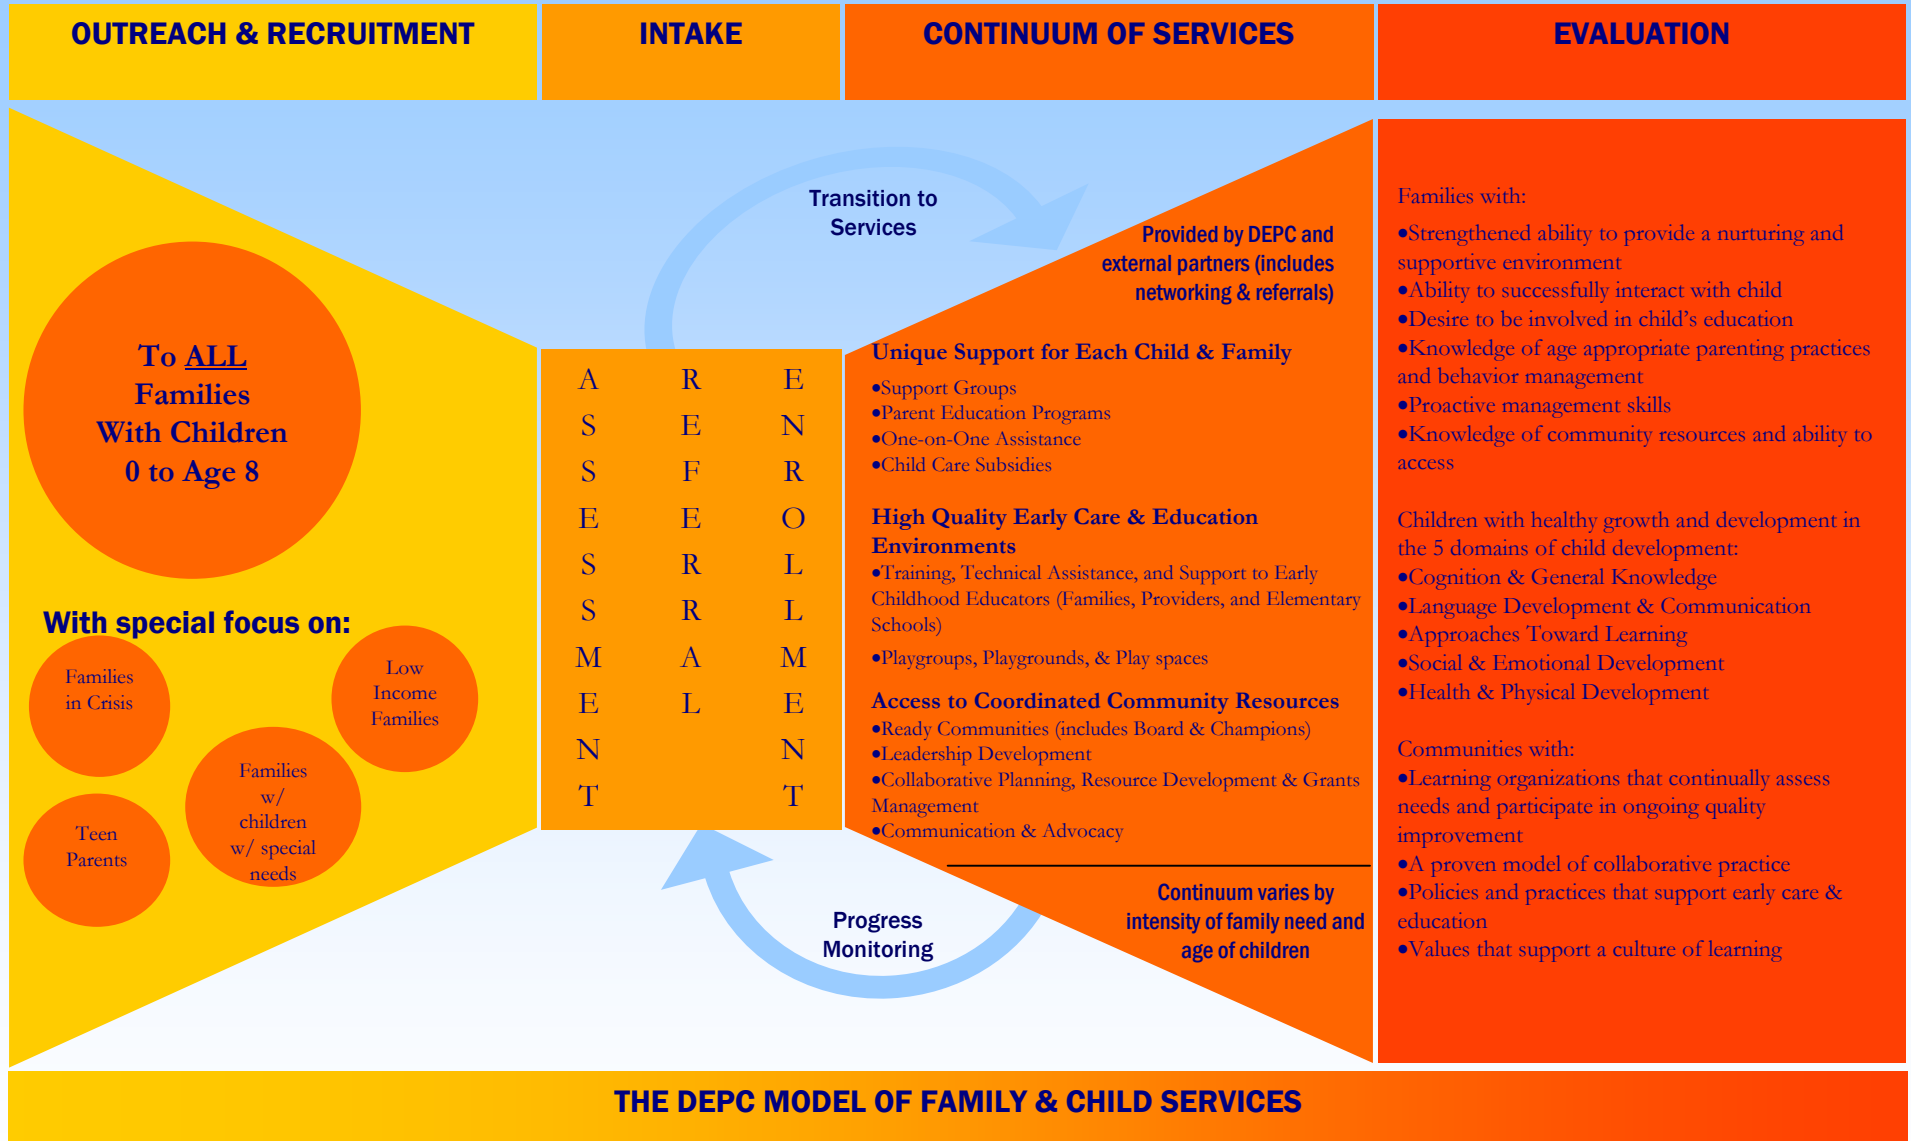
OUTREACH & RECRUITMENT

INTAKE

CONTINUUM OF SERVICES

EVALUATION

To ALL Families With Children 0 to Age 8

With special focus on:

Families in Crisis

Low Income Families

Families w/ children w/ special needs

Teen Parents

Transition to Services

| A | R | E |
|---|---|---|
| S | E | N |
| S | F | R |
| E | E | O |
| S | R | L |
| S | R | L |
| M | A | M |
| E | L | E |
| N | | N |
| T | | T |

Progress Monitoring

Provided by DEPC and external partners (includes networking & referrals)

Unique Support for Each Child & Family
•Support Groups
•Parent Education Programs
•One-on-One Assistance
•Child Care Subsidies

High Quality Early Care & Education Environments
•Training, Technical Assistance, and Support to Early Childhood Educators (Families, Providers, and Elementary Schools)
•Playgroups, Playgrounds, & Play spaces

Access to Coordinated Community Resources
•Ready Communities (includes Board & Champions)
•Leadership Development
•Collaborative Planning, Resource Development & Grants Management
•Communication & Advocacy

Continuum varies by intensity of family need and age of children

Families with:
•Strengthened ability to provide a nurturing and supportive environment
•Ability to successfully interact with child
•Desire to be involved in child's education
•Knowledge of age appropriate parenting practices and behavior management
•Proactive management skills
•Knowledge of community resources and ability to access

Children with healthy growth and development in the 5 domains of child development:
•Cognition & General Knowledge
•Language Development & Communication
•Approaches Toward Learning
•Social & Emotional Development
•Health & Physical Development

Communities with:
•Learning organizations that continually assess needs and participate in ongoing quality improvement
•A proven model of collaborative practice
•Policies and practices that support early care & education
•Values that support a culture of learning

THE DEPC MODEL OF FAMILY & CHILD SERVICES